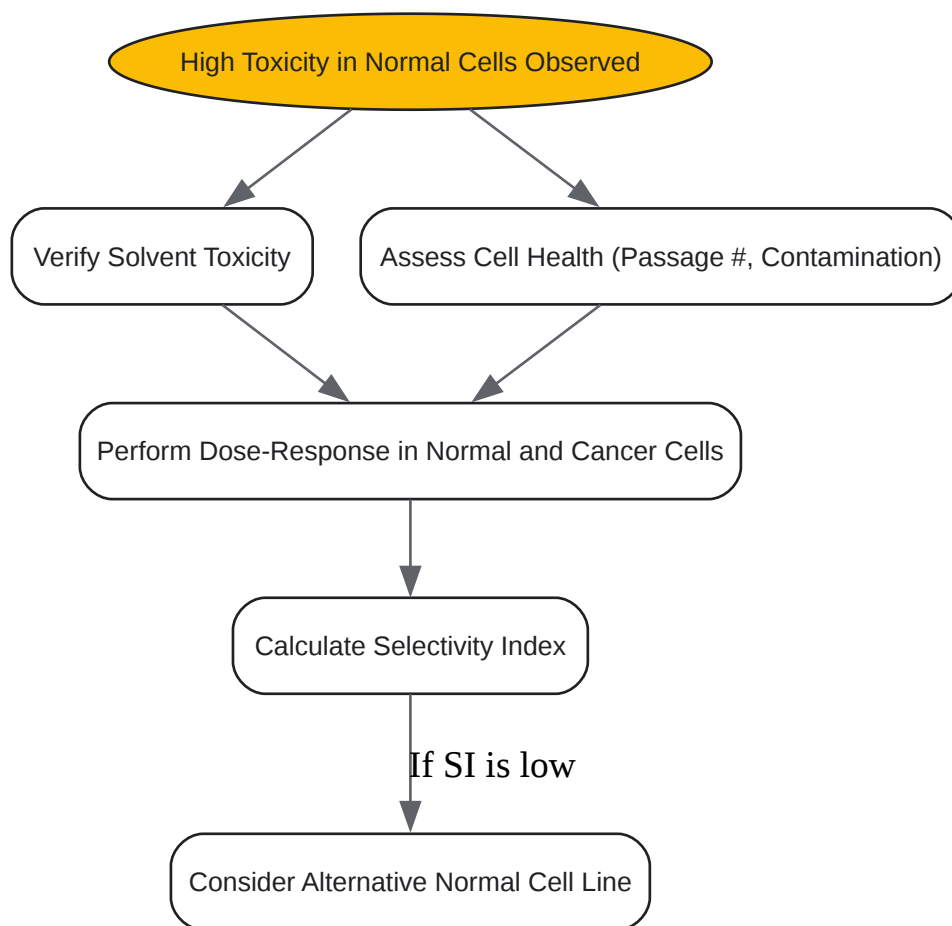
High Toxicity in Normal Cells Observed

Verify Solvent Toxicity

Assess Cell Health (Passage #, Contamination)

Perform Dose-Response in Normal and Cancer Cells

Calculate Selectivity Index

If SI is low

Consider Alternative Normal Cell Line